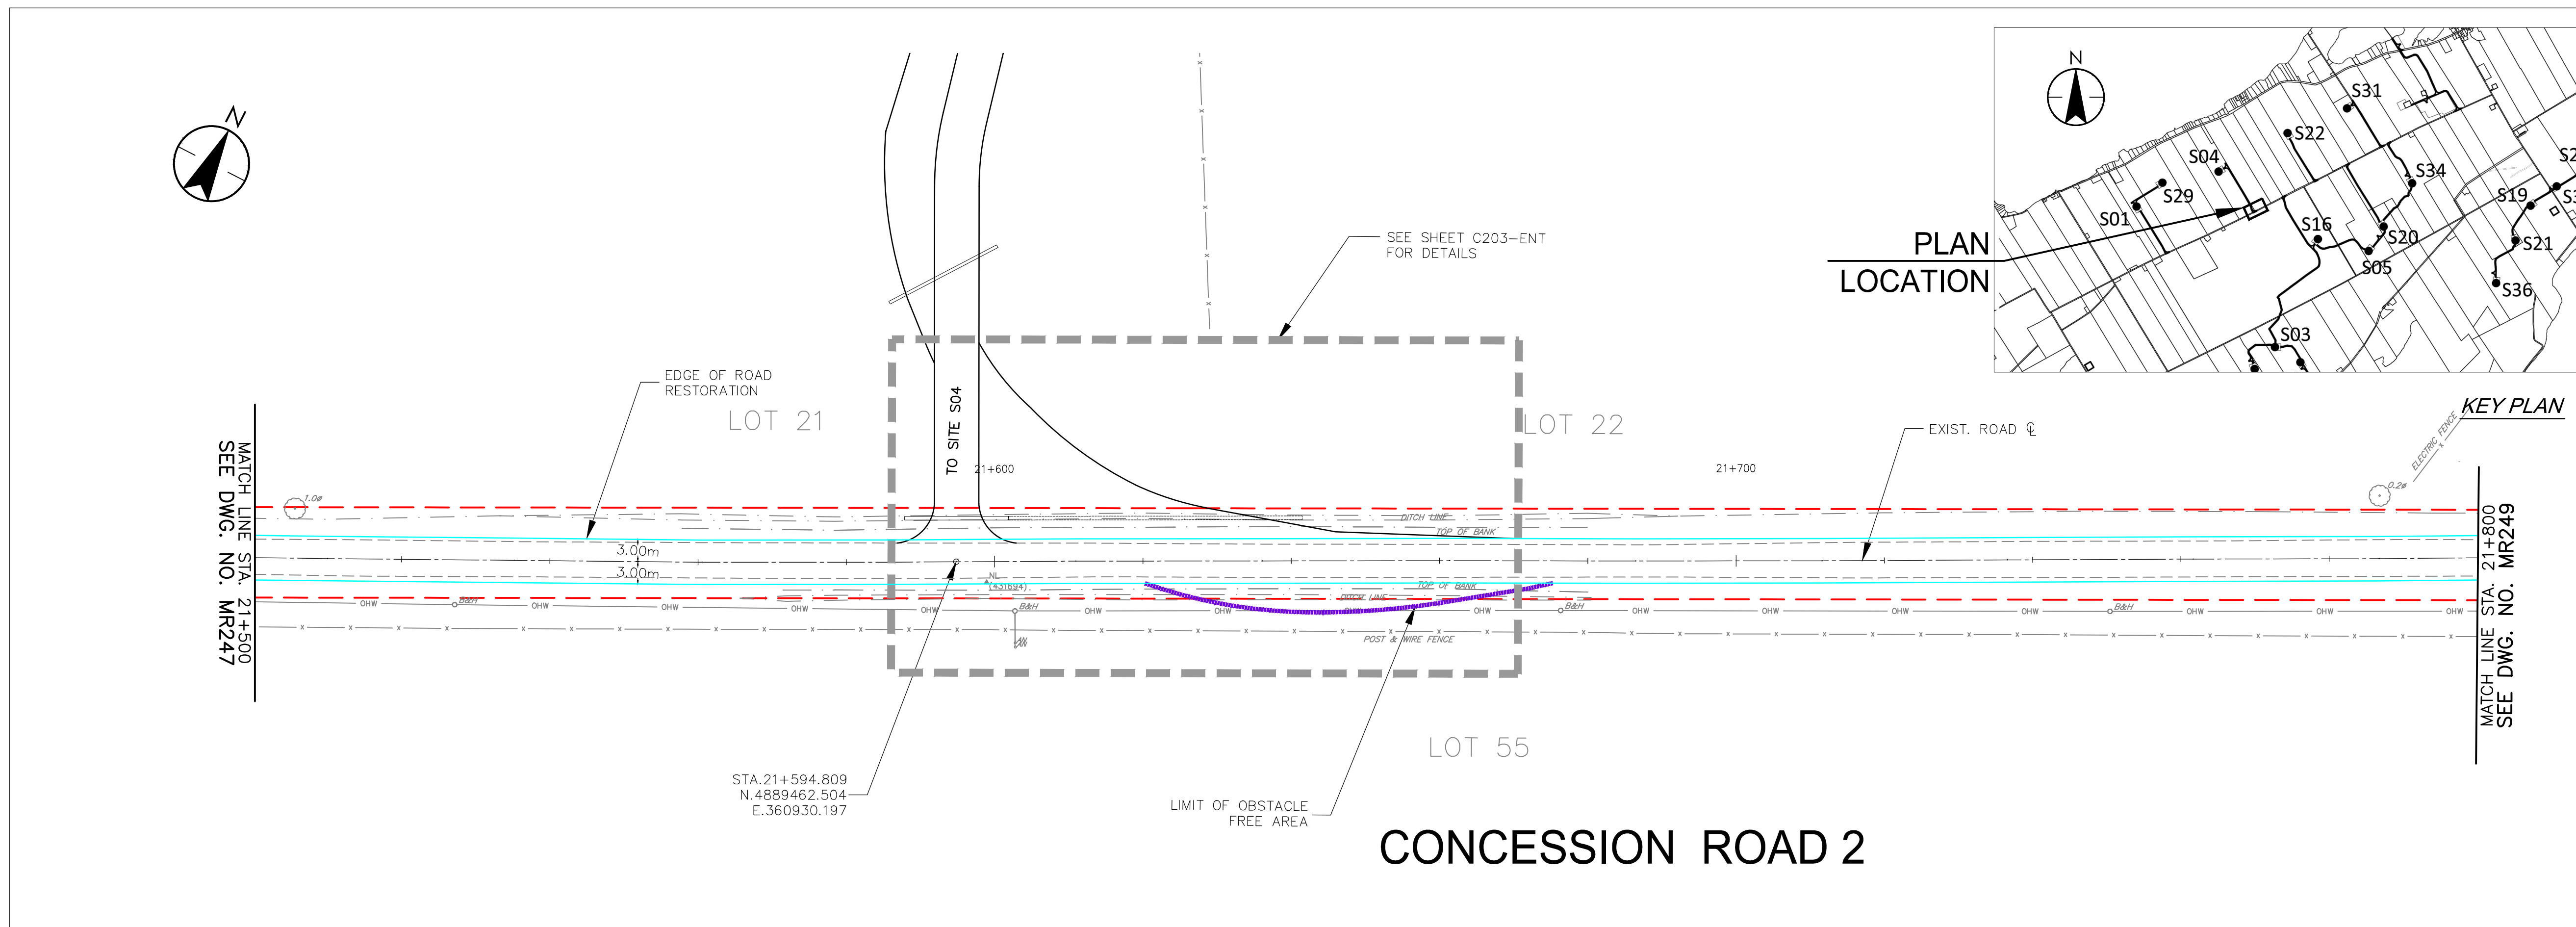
N

N

S31
S22
S04
S34
S29
S19
S01
S16
S20
S21
S05
S36
S03

PLAN
LOCATION

KEY PLAN

SEE SHEET C203–ENT
FOR DETAILS

EDGE OF ROAD
RESTORATION

LOT 21

TO SITE S04

LOT 22

EXIST. ROAD ℄

MATCH LINE STA. 21+500
SEE DWG. NO. MR247

21+600

21+700

ELECTRIC FENCE

1.0ø

0.2ø

DITCH LINE
TOP OF BANK

3.00m
3.00m

NL
(431694)

TOP OF BANK
DITCH LINE

OHW
B&H
OHW
OHW
OHW
OHW
B&H
OHW
OHW
OHW
B&H
OHW
OHW
OHW
OHW
B&H
OHW
OHW
OHW

POST & WIRE FENCE

MATCH LINE STA. 21+800
SEE DWG. NO. MR249

LOT 55

STA.21+594.809
N.4889462.504
E.360930.197

LIMIT OF OBSTACLE
FREE AREA

CONCESSION ROAD 2